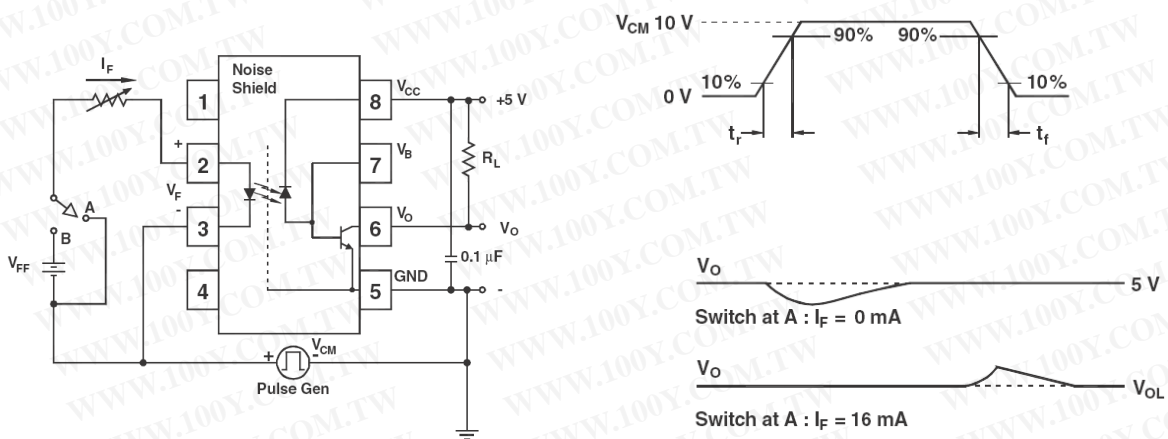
$I_F$

Noise Shield

1

2

3

4

8

7

6

5

$V_{CC}$

$V_B$

$V_O$

GND

+5 V

$R_L$

$V_O$

0.1 μF

-

+

$V_F$

-

A

B

$V_{FF}$

+

$V_{CM}$

Pulse Gen

$V_{CM}$ 10 V

0 V

10%

90%

90%

10%

$t_r$

$t_f$

$V_O$

5 V

Switch at A : $I_F$ = 0 mA

$V_O$

$V_{OL}$

Switch at A : $I_F$ = 16 mA

WWW.100Y.COM.TW